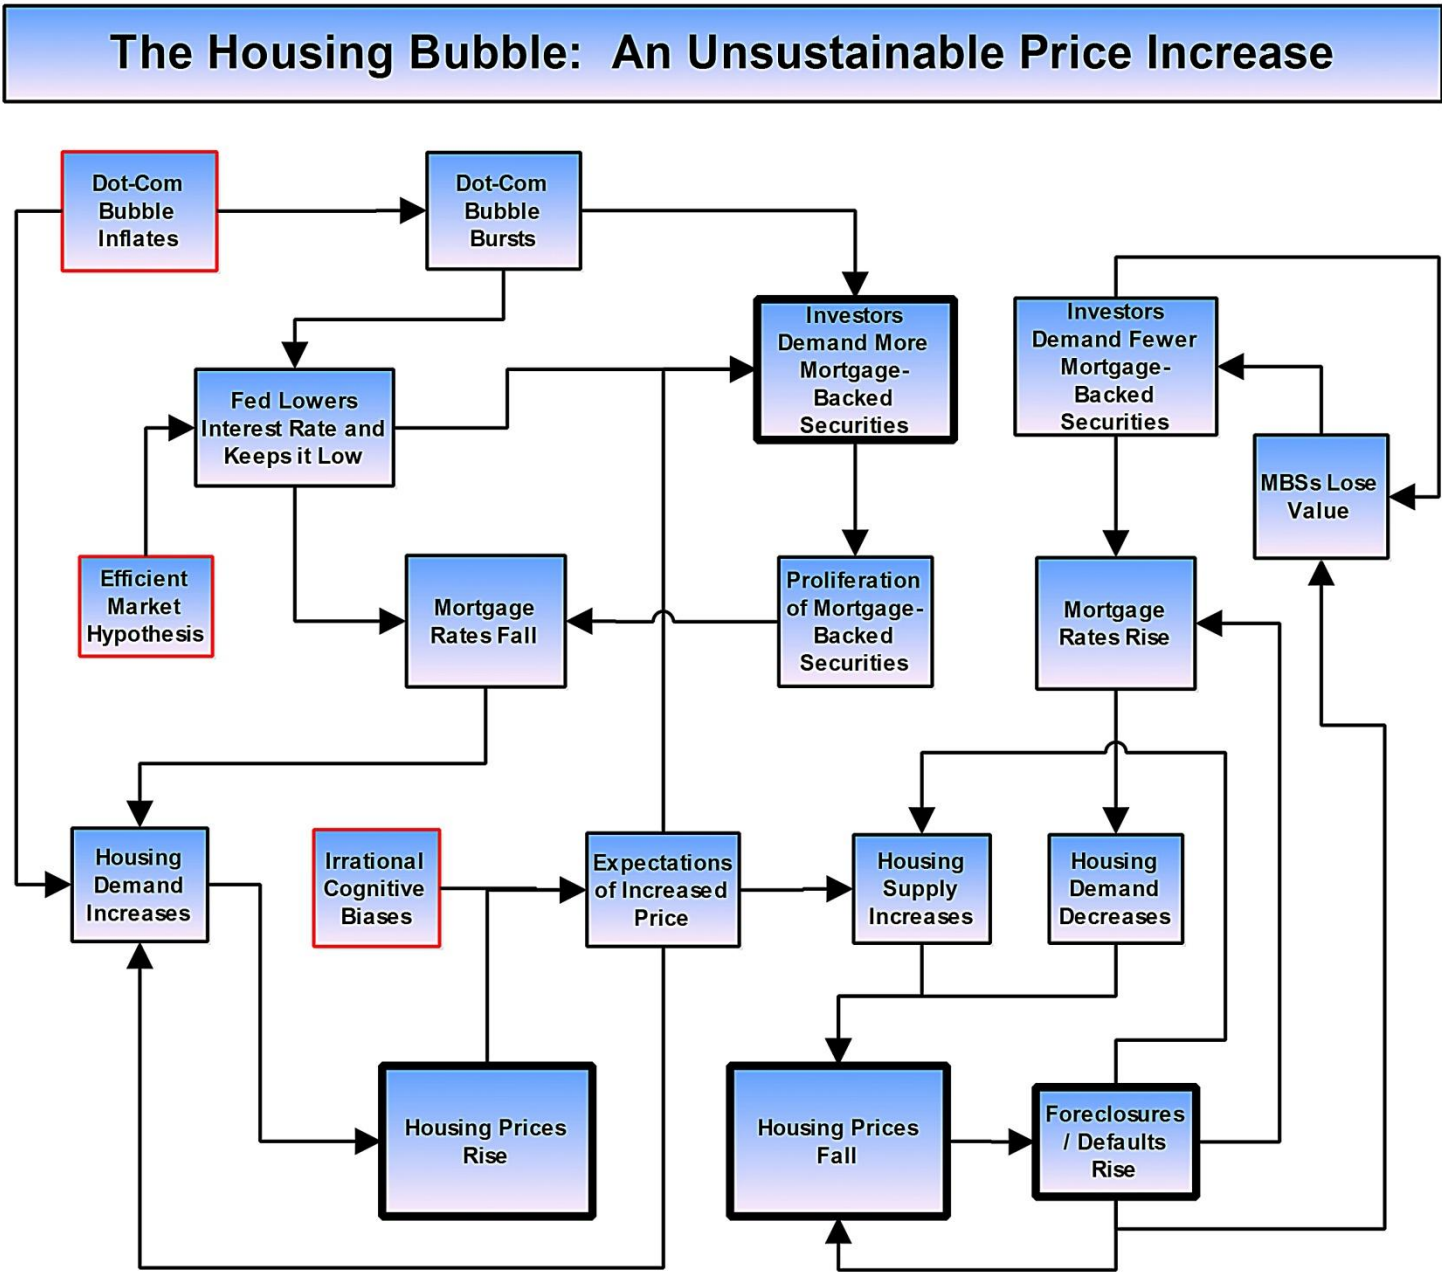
The Housing Bubble: An Unsustainable Price Increase

Dot-Com Bubble Inflates

Dot-Com Bubble Bursts

Investors Demand More Mortgage-Backed Securities

Investors Demand Fewer Mortgage-Backed Securities

Fed Lowers Interest Rate and Keeps it Low

MBSs Lose Value

Efficient Market Hypothesis

Mortgage Rates Fall

Proliferation of Mortgage-Backed Securities

Mortgage Rates Rise

Housing Demand Increases

Irrational Cognitive Biases

Expectations of Increased Price

Housing Supply Increases

Housing Demand Decreases

Housing Prices Rise

Housing Prices Fall

Foreclosures / Defaults Rise